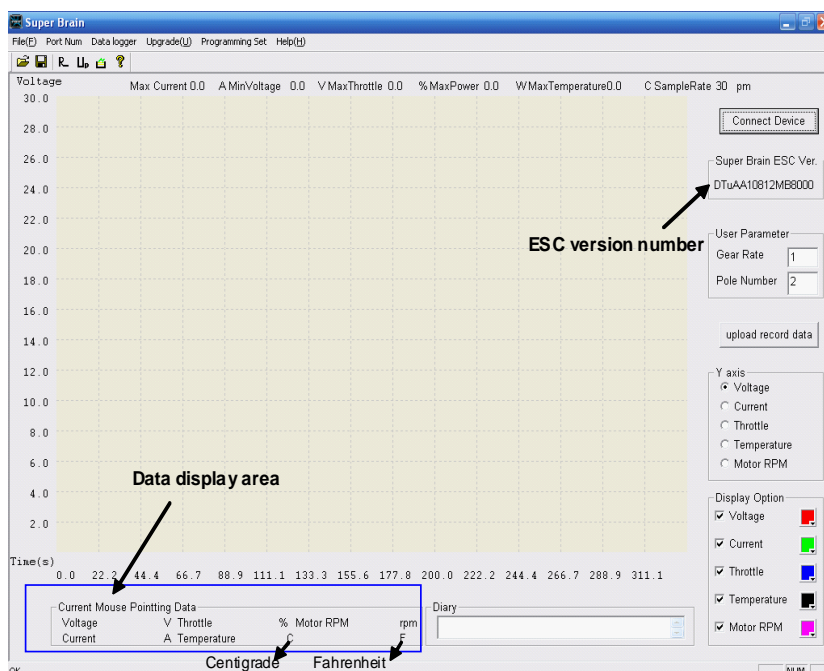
Super Brain

File(F) Port Num Data logger Upgrade(U) Programming Set Help(H)

Voltage Max Current 0.0 A MinVoltage 0.0 V MaxThrottle 0.0 % MaxPower 0.0 W MaxTemperature 0.0 C SampleRate 30 pm

30.0
28.0
26.0
24.0
22.0
20.0
18.0
16.0
14.0
12.0
10.0
8.0
6.0
4.0
2.0

Time(s)
0.0 22.2 44.4 66.7 88.9 111.1 133.3 155.6 177.8 200.0 222.2 244.4 266.7 288.9 311.1

Connect Device

Super Brain ESC Ver.
DTuAA10812MB8000

ESC version number

User Parameter
Gear Rate 1
Pole Number 2

upload record data

Y axis
Voltage
Current
Throttle
Temperature
Motor RPM

Data display area

Display Option
Voltage
Current
Throttle
Temperature
Motor RPM

Current Mouse Pointting Data
Voltage V Throttle % Motor RPM rpm
Current A Temperature C F

Diary

Centigrade Fahrenheit

OK NUM